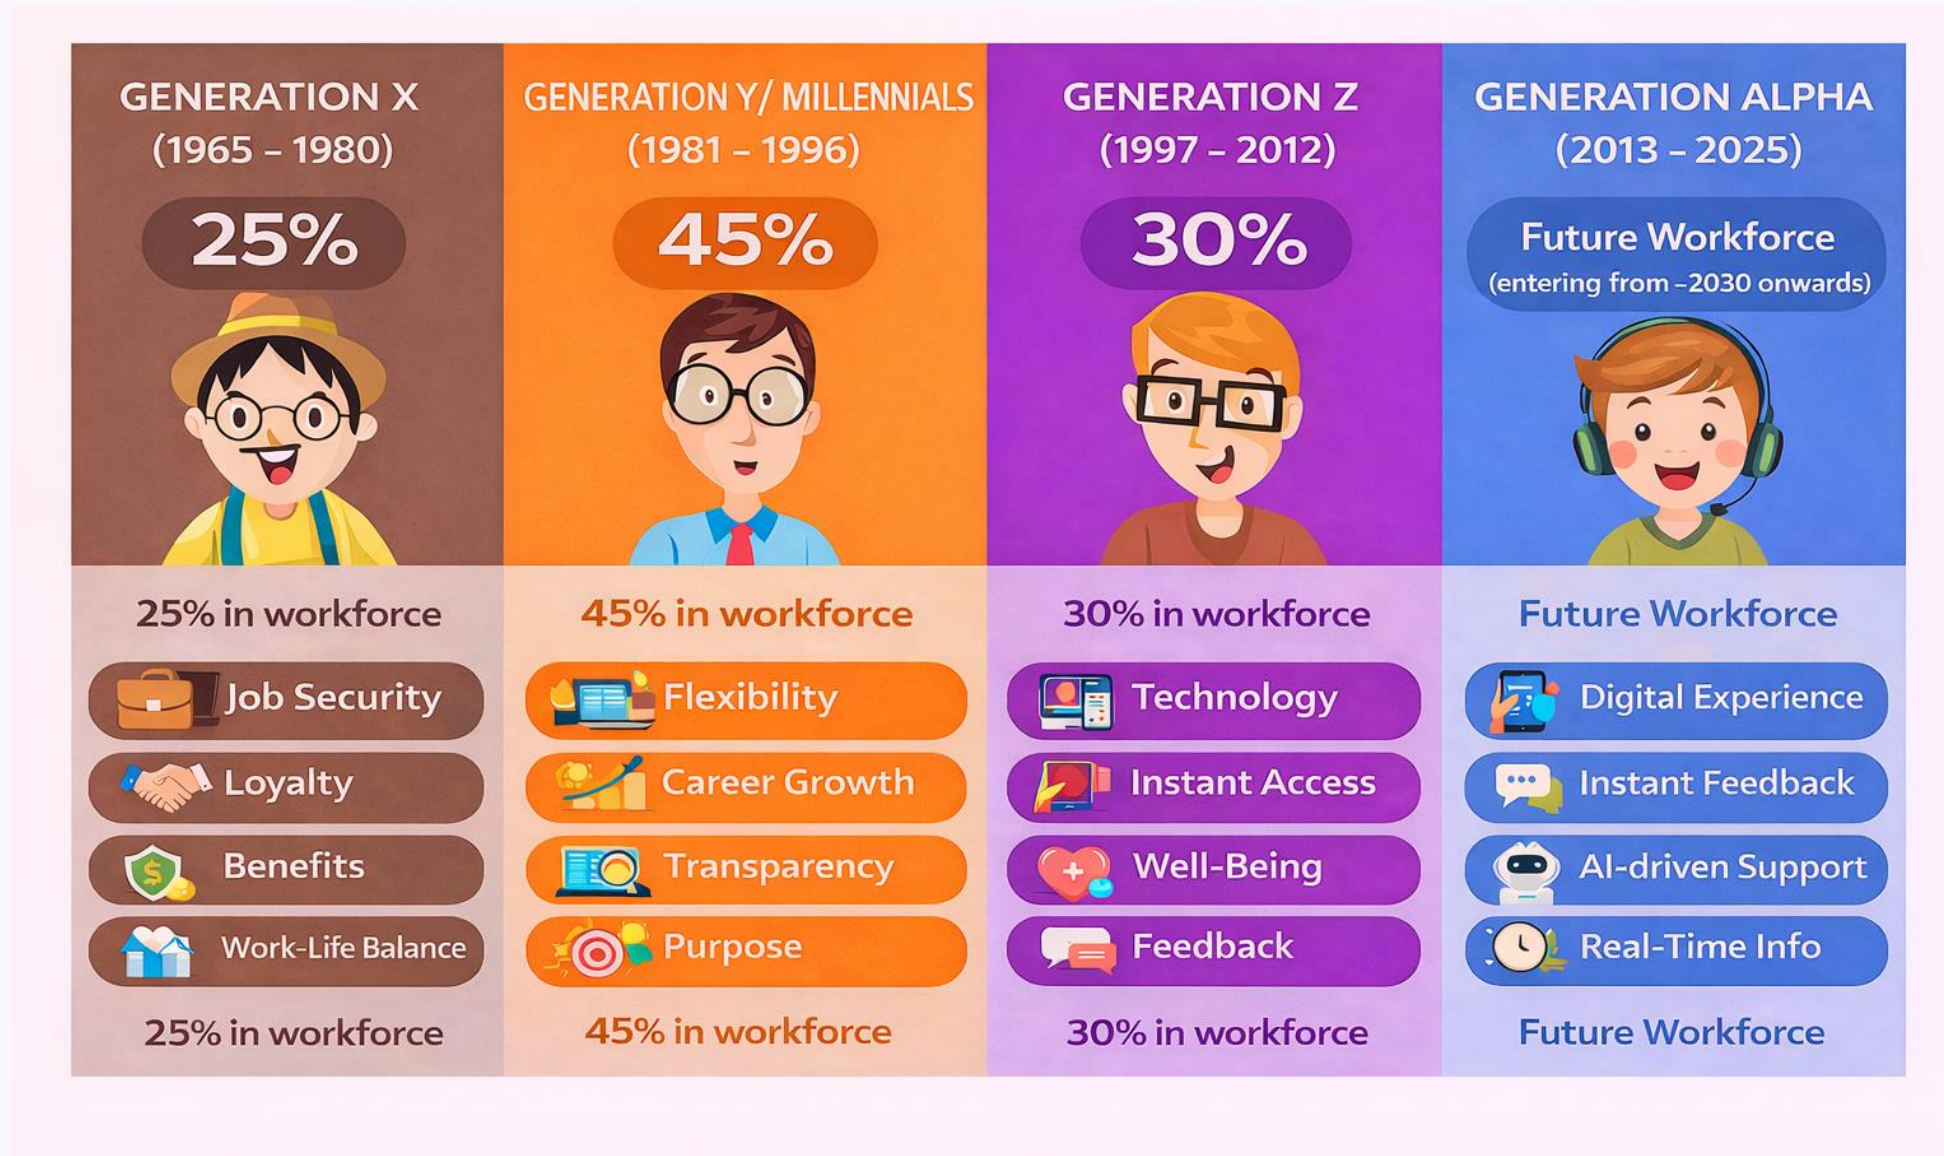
GENERATION X
(1965 – 1980)

25%

25% in workforce

Job Security

Loyalty

Benefits

Work-Life Balance

25% in workforce

GENERATION Y/ MILLENNIALS
(1981 – 1996)

45%

45% in workforce

Flexibility

Career Growth

Transparency

Purpose

45% in workforce

GENERATION Z
(1997 – 2012)

30%

30% in workforce

Technology

Instant Access

Well-Being

Feedback

30% in workforce

GENERATION ALPHA
(2013 – 2025)

Future Workforce
(entering from ~2030 onwards)

Future Workforce

Digital Experience

Instant Feedback

AI-driven Support

Real-Time Info

Future Workforce